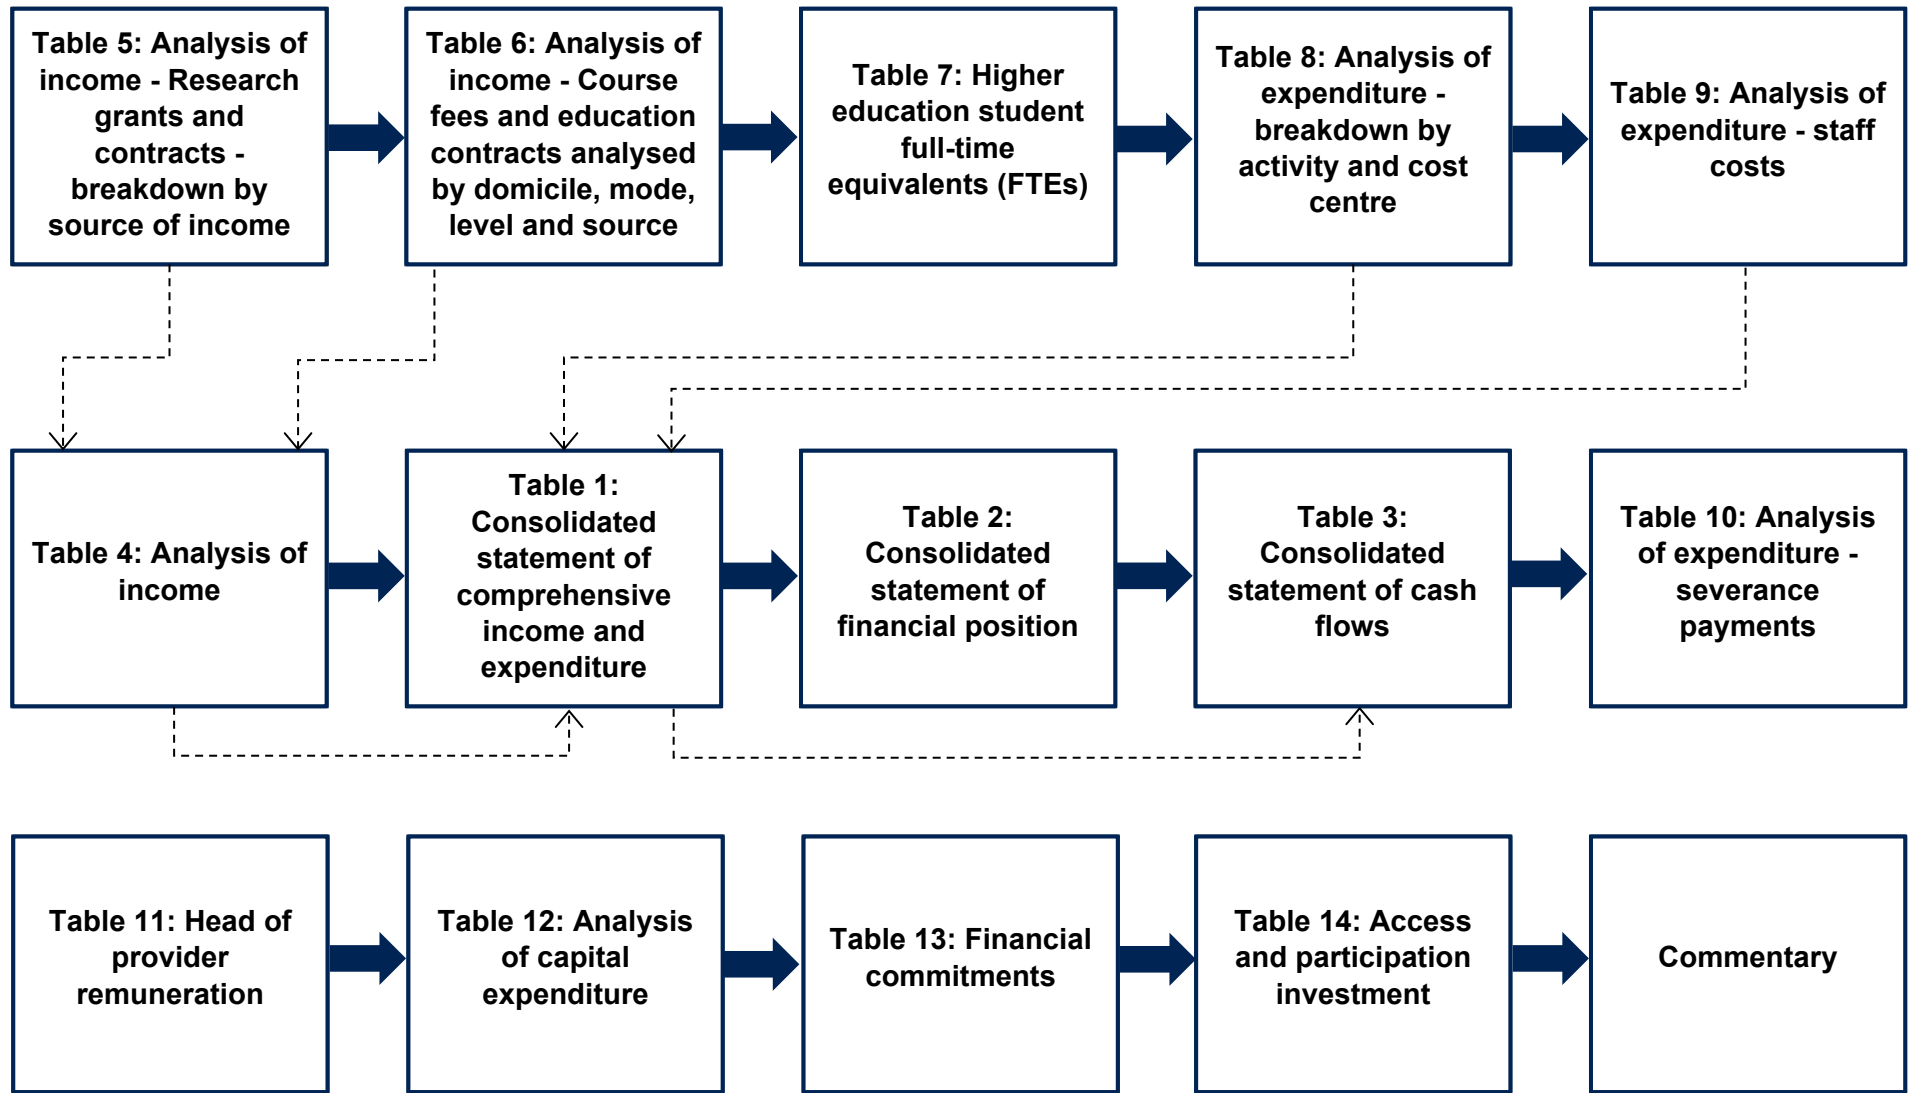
Table 5: Analysis of income - Research grants and contracts - breakdown by source of income

Table 6: Analysis of income - Course fees and education contracts analysed by domicile, mode, level and source

Table 7: Higher education student full-time equivalents (FTEs)

Table 8: Analysis of expenditure - breakdown by activity and cost centre

Table 9: Analysis of expenditure - staff costs

Table 4: Analysis of income

Table 1: Consolidated statement of comprehensive income and expenditure

Table 2: Consolidated statement of financial position

Table 3: Consolidated statement of cash flows

Table 10: Analysis of expenditure - severance payments

Table 11: Head of provider remuneration

Table 12: Analysis of capital expenditure

Table 13: Financial commitments

Table 14: Access and participation investment

Commentary